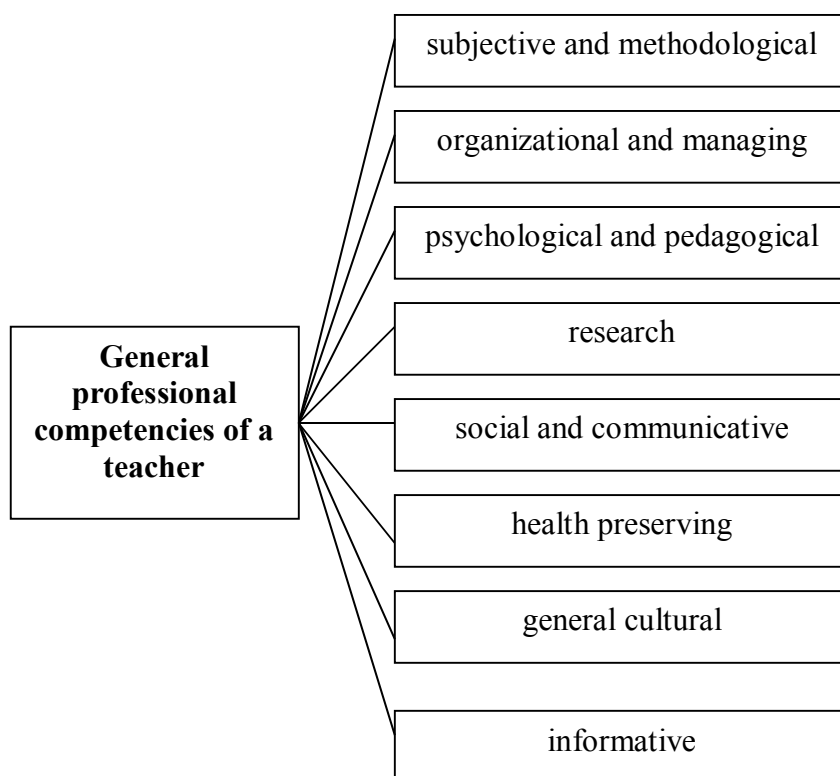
General professional competencies of a teacher

subjective and methodological

organizational and managing

psychological and pedagogical

research

social and communicative

health preserving

general cultural

informative